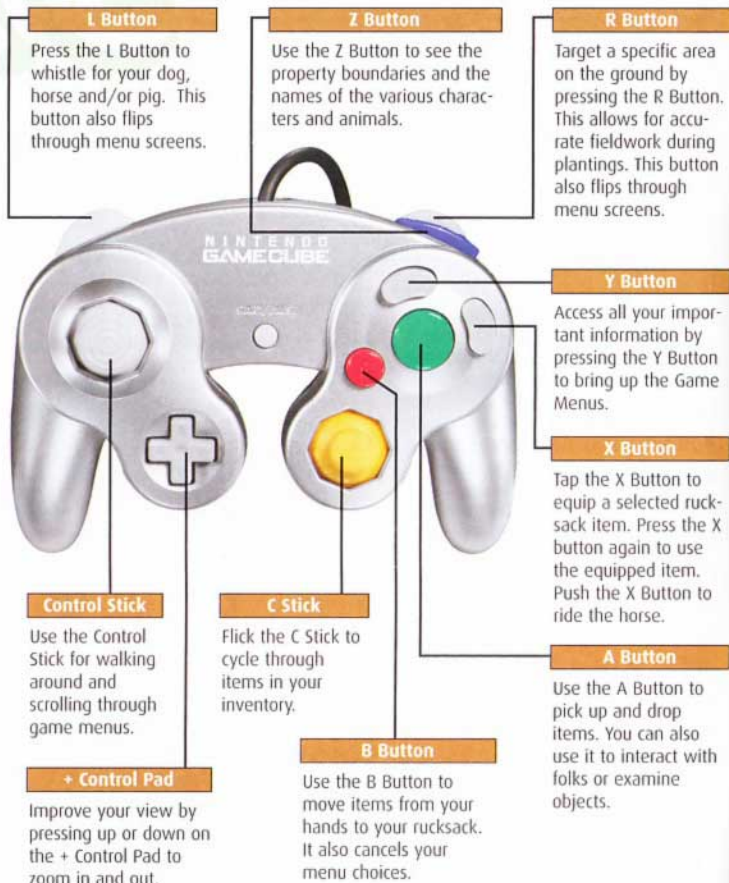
L Button

Press the L Button to whistle for your dog, horse and/or pig. This button also flips through menu screens.

Z Button

Use the Z Button to see the property boundaries and the names of the various characters and animals.

R Button

Target a specific area on the ground by pressing the R Button. This allows for accurate fieldwork during plantings. This button also flips through menu screens.

NINTENDO GAMECUBE

Y Button

Access all your important information by pressing the Y Button to bring up the Game Menus.

X Button

Tap the X Button to equip a selected rucksack item. Press the X button again to use the equipped item. Push the X Button to ride the horse.

Control Stick

Use the Control Stick for walking around and scrolling through game menus.

C Stick

Flick the C Stick to cycle through items in your inventory.

A Button

Use the A Button to pick up and drop items. You can also use it to interact with folks or examine objects.

B Button

Use the B Button to move items from your hands to your rucksack. It also cancels your menu choices.

+ Control Pad

Improve your view by pressing up or down on the + Control Pad to zoom in and out.